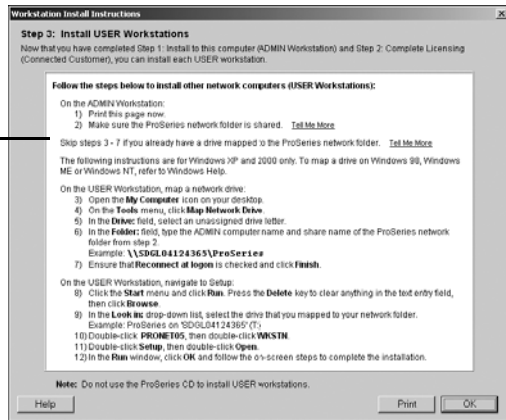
Workstation Install Instructions

Step 3: Install USER Workstations

Now that you have completed Step 1: Install to this computer (ADMIN Workstation) and Step 2: Complete Licensing (Connected Customer), you can install each USER workstation.

Follow the steps below to install other network computers (USER Workstations):

On the ADMIN Workstation:
1) Print this page now.
2) Make sure the ProSeries network folder is shared. Tell Me More

Skip steps 3 - 7 if you already have a drive mapped to the ProSeries network folder. Tell Me More

The following instructions are for Windows XP and 2000 only. To map a drive on Windows 98, Windows ME or Windows NT, refer to Windows Help.

On the USER Workstation, map a network drive:
3) Open the My Computer icon on your desktop.
4) On the Tools menu, click Map Network Drive.
5) In the Drive: field, select an unassigned drive letter.
6) In the Folder: field, type the ADMIN computer name and share name of the ProSeries network folder from step 2.
Example: \\SDGL04124365\ProSeries
7) Ensure that Reconnect at logon is checked and click Finish.

On the USER Workstation, navigate to Setup:
8) Click the Start menu and click Run. Press the Delete key to clear anything in the text entry field, then click Browse.
9) In the Look in: drop-down list, select the drive that you mapped to your network folder.
Example: ProSeries on 'SDGL04124365' (T:)
10) Double-click PRONET05, then double-click WKSTN.
11) Double-click Setup, then double-click Open.
12) In the Run window, click OK and follow the on-screen steps to complete the installation.

Note: Do not use the ProSeries CD to install USER workstations.

Help | Print | OK